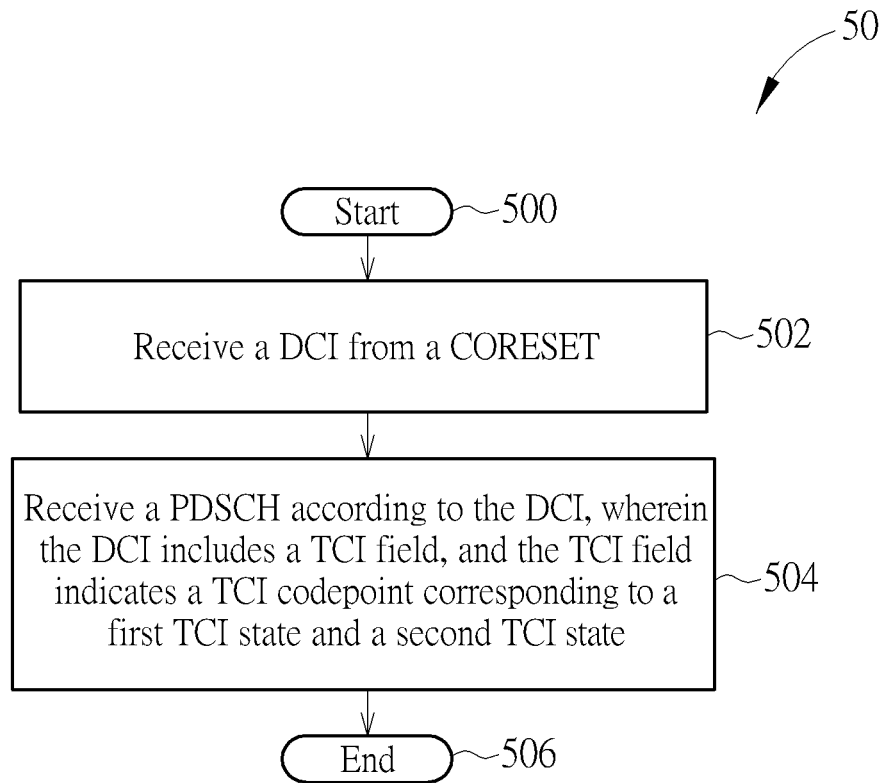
50

Start

500

Receive a DCI from a CORESET

502

Receive a PDSCH according to the DCI, wherein the DCI includes a TCI field, and the TCI field indicates a TCI codepoint corresponding to a first TCI state and a second TCI state

504

End

506